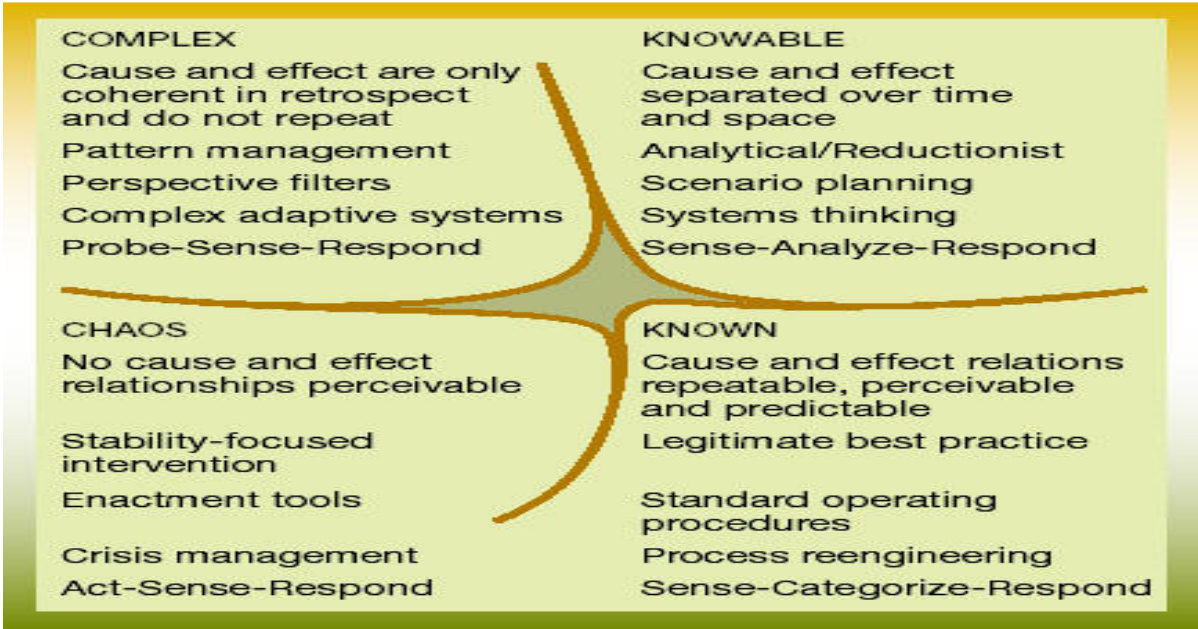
COMPLEX

Cause and effect are only coherent in retrospect and do not repeat

Pattern management

Perspective filters

Complex adaptive systems

Probe-Sense-Respond

KNOWABLE

Cause and effect separated over time and space

Analytical/Reductionist

Scenario planning

Systems thinking

Sense-Analyze-Respond

CHAOS

No cause and effect relationships perceivable

Stability-focused intervention

Enactment tools

Crisis management

Act-Sense-Respond

KNOWN

Cause and effect relations repeatable, perceivable and predictable

Legitimate best practice

Standard operating procedures

Process reengineering

Sense-Categorize-Respond